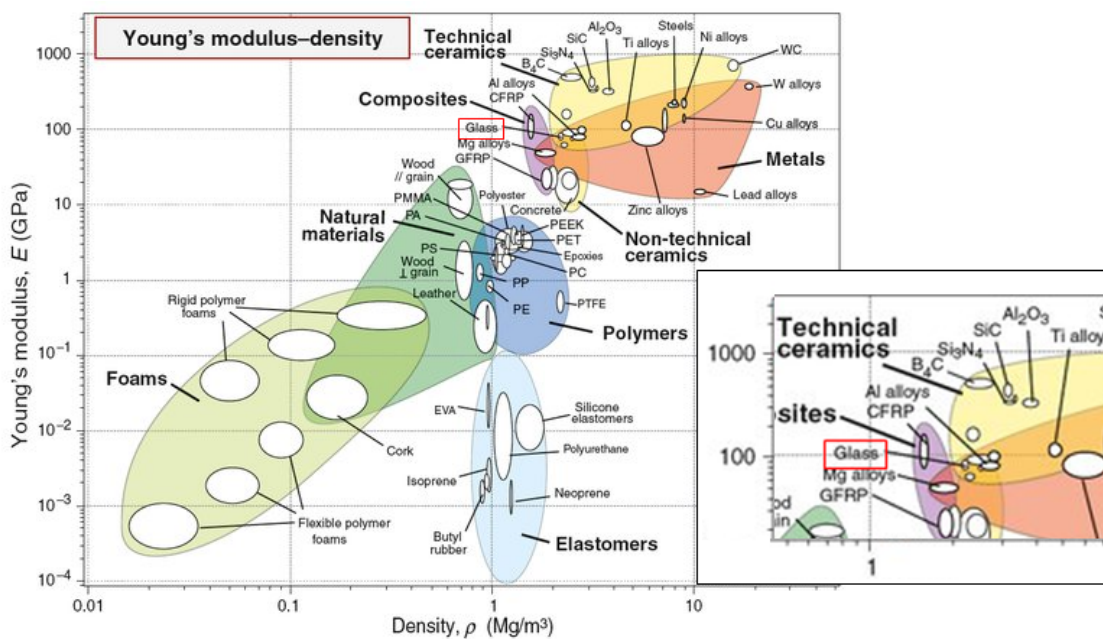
Young's modulus–density

Technical ceramics

SiC

$Al_2O_3$

Steels

Ni alloys

$Si_3N_4$

Ti alloys

$B_4C$

WC

W alloys

Al alloys

CFRP

Composites

Cu alloys

Glass

Mg alloys

GFRP

Metals

Lead alloys

Wood // grain

Polyester

Zinc alloys

PMMA

Concrete

PA

PEEK

PET

Natural materials

Non-technical ceramics

Epoxies

PS

Wood ⊥ grain

PC

PP

PE

PTFE

Rigid polymer foams

Leather

Polymers

Foams

EVA

Silicone elastomers

Cork

Polyurethane

Isoprene

Neoprene

Flexible polymer foams

Butyl rubber

Elastomers

1000

100

10

1

$10^{-1}$

$10^{-2}$

$10^{-3}$

$10^{-4}$

Young's modulus, $E$ (GPa)

0.01

0.1

1

10

Density, $\rho$ (Mg/m³)

Technical ceramics

SiC

$Al_2O_3$

$Si_3N_4$

Ti alloy

$B_4C$

1000

sites

Al alloys

CFRP

100

Glass

Mg alloys

GFRP

od

in

1